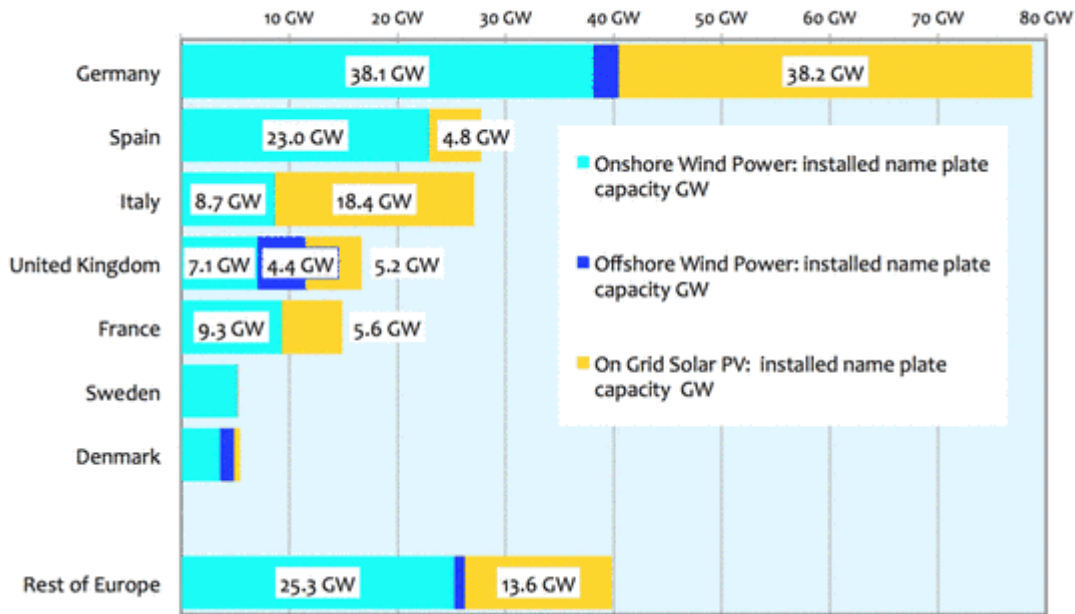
10 GW 20 GW 30 GW 40 GW 50 GW 60 GW 70 GW 80 GW

Germany 38.1 GW 38.2 GW

Spain 23.0 GW 4.8 GW

Italy 8.7 GW 18.4 GW

United Kingdom 7.1 GW 4.4 GW 5.2 GW

France 9.3 GW 5.6 GW

Sweden

Denmark

Rest of Europe 25.3 GW 13.6 GW

Onshore Wind Power: installed name plate capacity GW

Offshore Wind Power: installed name plate capacity GW

On Grid Solar PV: installed name plate capacity GW